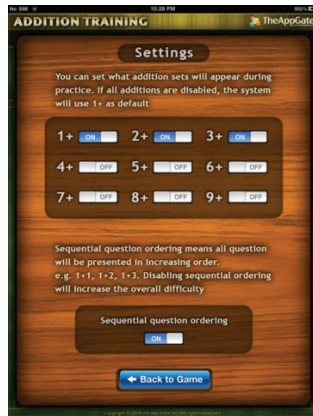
No SIM 10:28 PM 100%

ADDITION TRAINING

TheAppGate

Settings

You can set what addition sets will appear during practice. If all additions are disabled, the system will use 1+ as default

| | | |
|---|---|---|
| 1+ ON | 2+ ON | 3+ ON |
| 4+ OFF | 5+ OFF | 6+ OFF |
| 7+ OFF | 8+ OFF | 9+ OFF |

Sequential question ordering means all question will be presented in increasing order. e.g. 1+1, 1+2, 1+3. Disabling sequential ordering will increase the overall difficulty

Sequential question ordering

ON

Back to Game

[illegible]